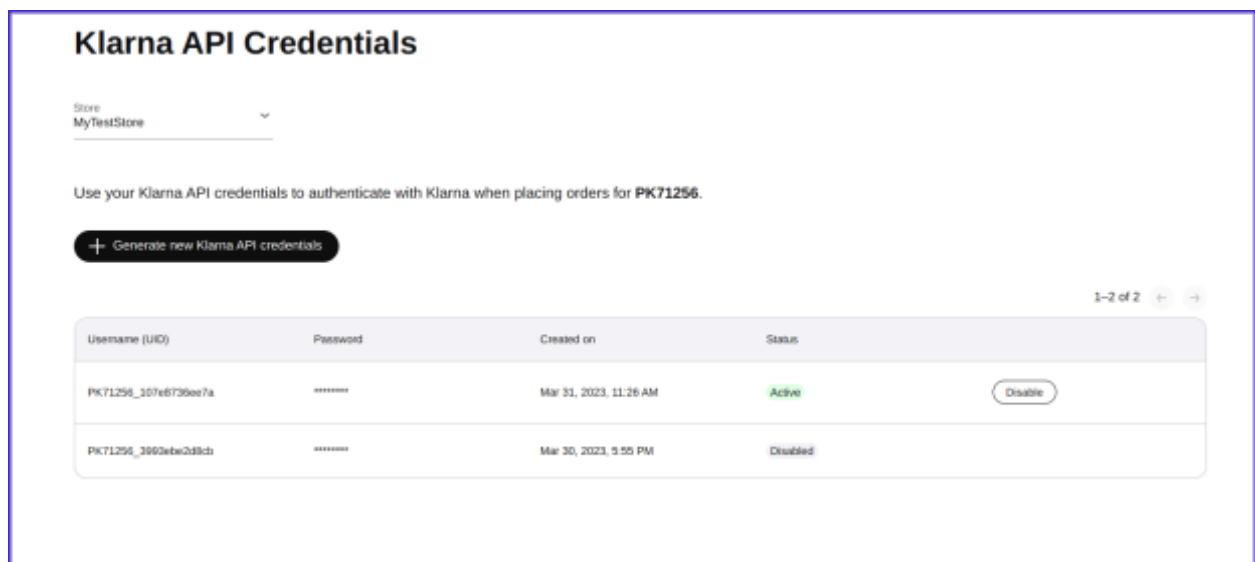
Klarna API Credentials

Store
MyTestStore

Use your Klarna API credentials to authenticate with Klarna when placing orders for **PK71256**.

+ Generate new Klarna API credentials

1–2 of 2

| Username (UID) | Password | Created on | Status | |
|---|---|---|---|---|
| PK71256_107e8736ee7a | ******** | Mar 31, 2023, 11:26 AM | Active | Disable |
| PK71256_3993ebe2d8cb | ******** | Mar 30, 2023, 5:55 PM | Disabled | |